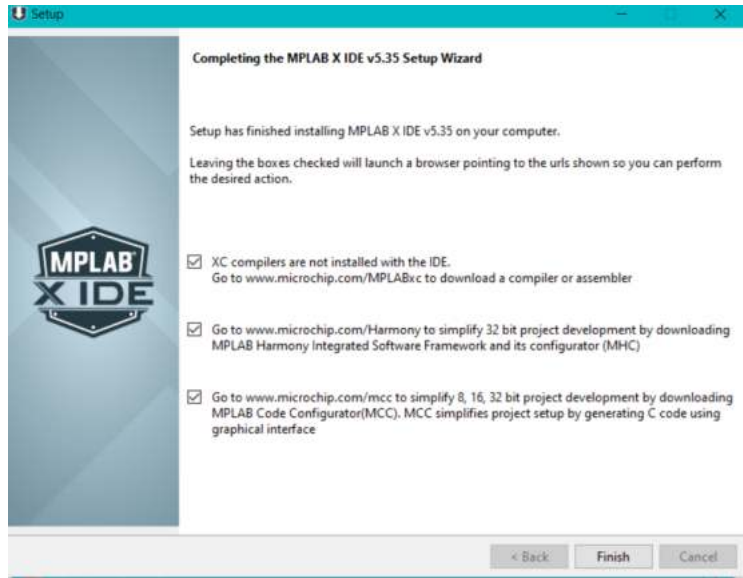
Setup

Completing the MPLAB X IDE v5.35 Setup Wizard

Setup has finished installing MPLAB X IDE v5.35 on your computer.

Leaving the boxes checked will launch a browser pointing to the urls shown so you can perform the desired action.

MPLAB X IDE

☑ XC compilers are not installed with the IDE. Go to www.microchip.com/MPLABxc to download a compiler or assembler

☑ Go to www.microchip.com/Harmony to simplify 32 bit project development by downloading MPLAB Harmony Integrated Software Framework and its configurator (MHC)

☑ Go to www.microchip.com/mcc to simplify 8, 16, 32 bit project development by downloading MPLAB Code Configurator(MCC). MCC simplifies project setup by generating C code using graphical interface

< Back | Finish | Cancel